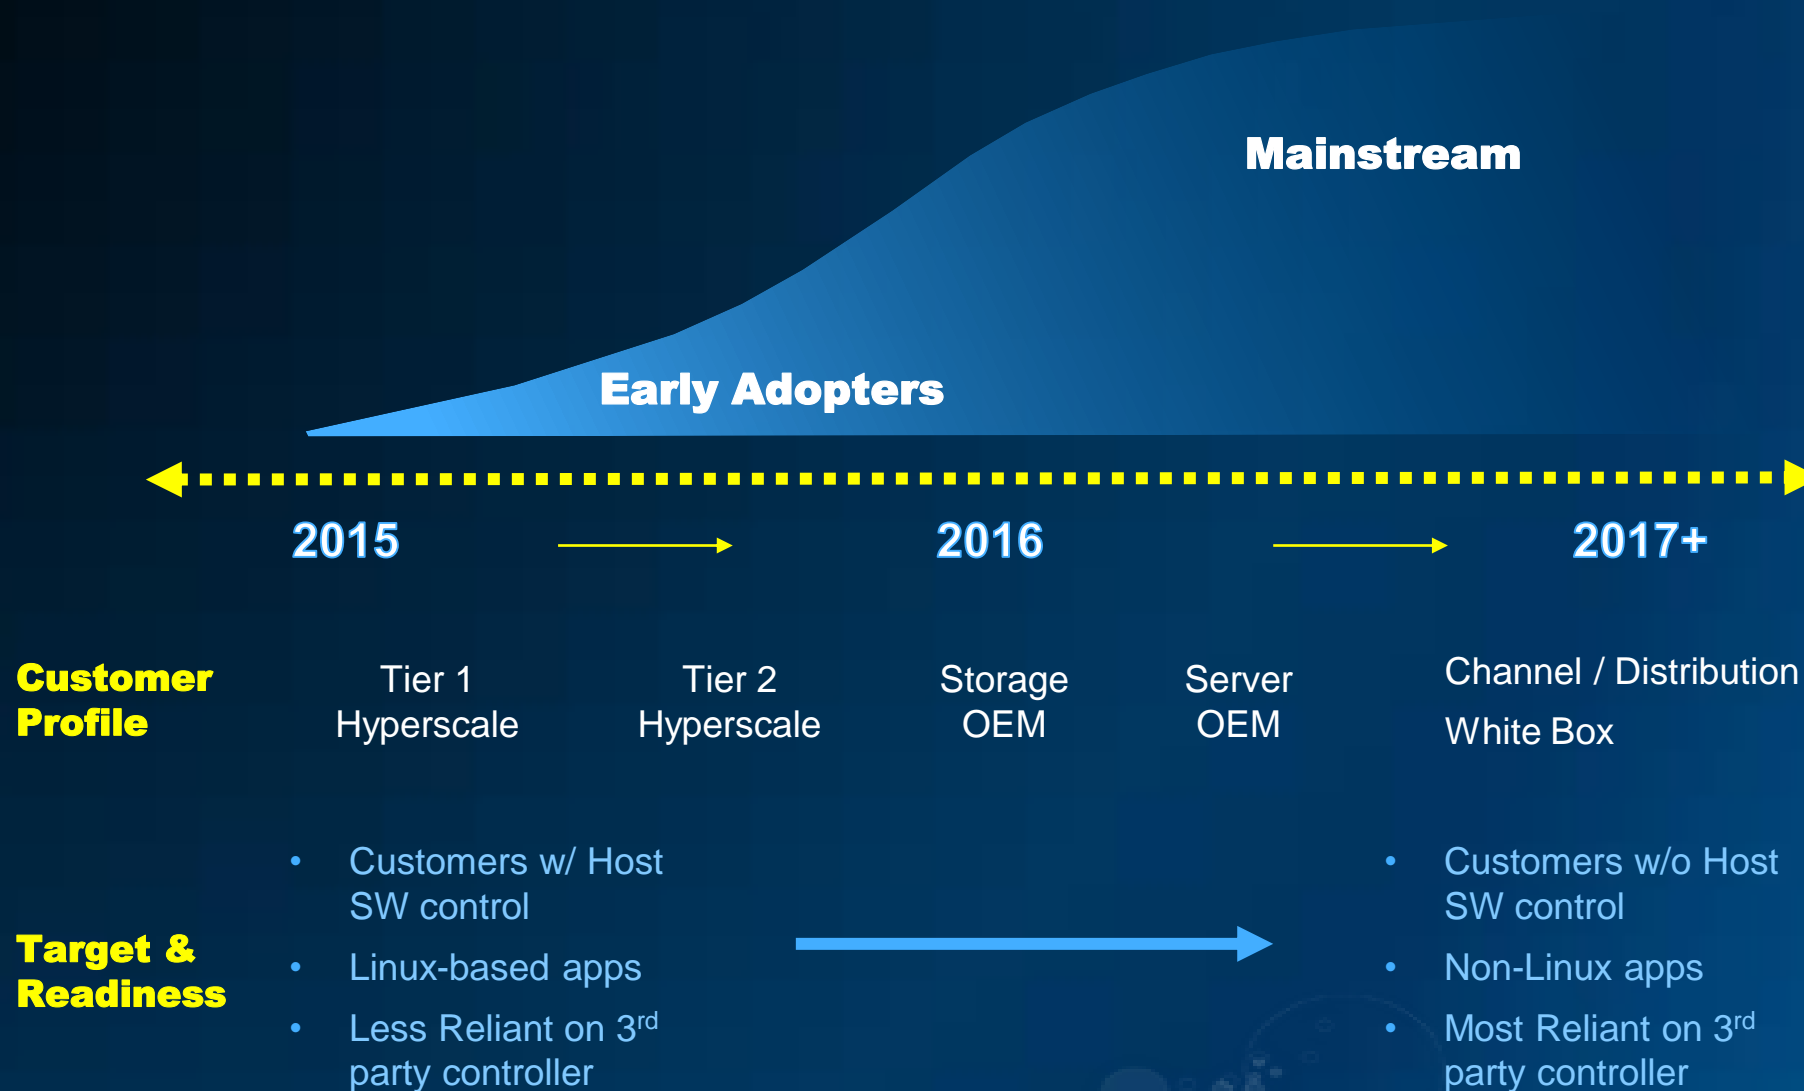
Mainstream

Early Adopters

2015

2016

2017+

Customer Profile

Tier 1 Hyperscale

Tier 2 Hyperscale

Storage OEM

Server OEM

Channel / Distribution

White Box

Target & Readiness

- Customers w/ Host SW control
- Linux-based apps
- Less Reliant on 3$^{rd}$ party controller

- Customers w/o Host SW control
- Non-Linux apps
- Most Reliant on 3$^{rd}$ party controller